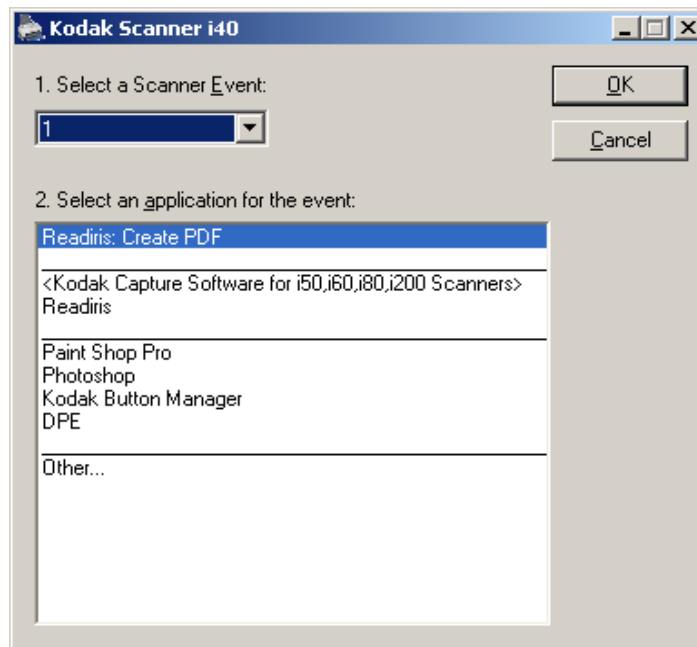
Kodak Scanner i40

1. Select a Scanner Event:

1

OK

Cancel

2. Select an application for the event:

Readiris: Create PDF

<Kodak Capture Software for i50,i60,i80,i200 Scanners>
Readiris

Paint Shop Pro
Photoshop
Kodak Button Manager
DPE

Other...